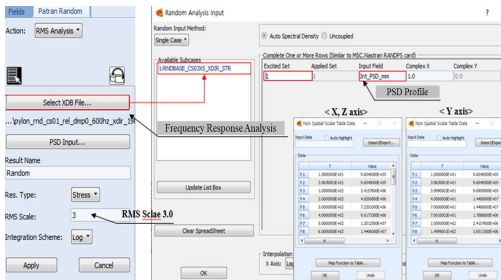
Fields Patran Random

Action: RMS Analysis

Select XDB File...

\pylon_rnd_cs01_rel_dmp0_600hz_xdir_str

PSD Input...

Result Name

Random

Res. Type: Stress

RMS Scale: 3

Integration Scheme: Log

Apply Cancel

Random Analysis Input

Random Input Method:

Single Case

Auto Spectral Density Uncoupled

Available Subcases

1.RNDBASE_CS01KS_XDIR_STR

Complete One or More Rows (Similar to MSC.Nastran RANDPS card)

| Excited Set | Applied Set | Input Field | Complex X | Complex Y |
|---|---|---|---|---|
| 1 | 1 | Int_PSD_mm | 1.0 | 0.0 |

PSD Profile

Frequency Response Analysis

RMS Sclae 3.0

< X, Z axis>

< Y axis>

Non Spatial Table Data

Input Data Auto Highlight Import/Export...

Data

| | f | Value |
|---|---|---|
| f(1) | 1.500000E+01 | 9.604000E+03 |
| f(2) | 3.963000E+01 | 9.604000E+03 |
| f(3) | 2.000000E+01 | 2.415760E+04 |
| f(4) | 2.000000E+02 | 4.620000E+04 |
| f(5) | 2.000000E+02 | 4.620000E+04 |
| f(6) | 4.000000E+02 | 9.617200E+04 |
| f(7) | 6.000000E+02 | 1.051200E+07 |
| f(8) | 6.000000E+02 | 1.496000E+07 |

Map Function to Table...

OK Undo

Non Spatial Table Data

Input Data Auto Highlight Import/Export...

Data

| | f | Value |
|---|---|---|
| f(1) | 1.500000E+01 | 9.604000E+03 |
| f(2) | 2.963000E+01 | 9.604000E+03 |
| f(3) | 2.000000E+01 | 1.496000E+05 |
| f(4) | 5.000000E+01 | 1.496000E+07 |
| f(5) | 7.000000E+02 | 1.708000E+06 |
| f(6) | 4.000000E+02 | 2.415760E+05 |
| f(7) | 6.000000E+02 | 2.415760E+05 |
| f(8) | 6.000000E+02 | 3.631200E+06 |

Map Function to Table...

OK Undo

Update List Box

Clear SpreadSheet

Interpolation

X Axis: Log

OK